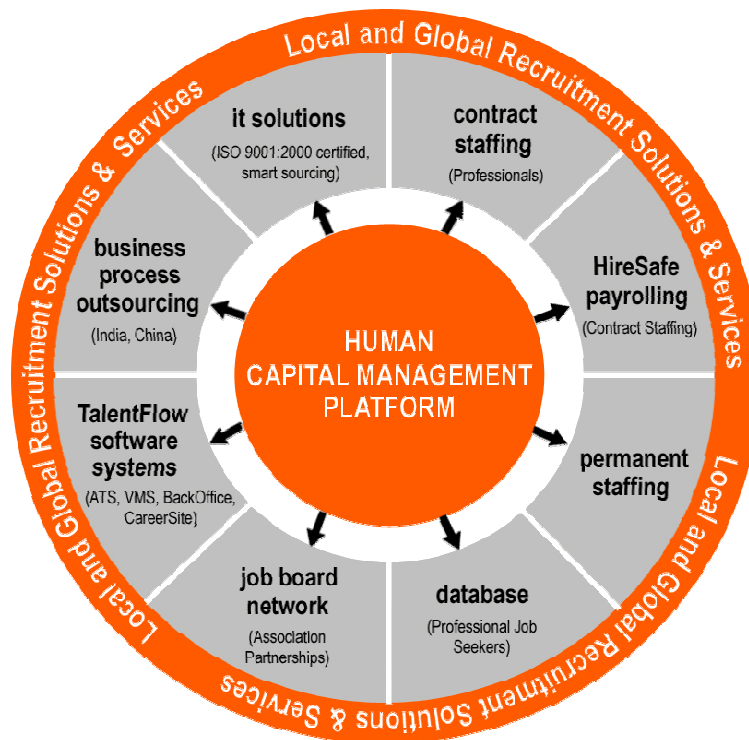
Local and Global Recruitment Solutions & Services

Local and Global Recruitment Solutions & Services

Local and Global Recruitment Solutions & Services

it solutions
(ISO 9001:2000 certified, smart sourcing)

contract staffing
(Professionals)

HireSafe payrolling
(Contract Staffing)

permanent staffing

database
(Professional Job Seekers)

job board network
(Association Partnerships)

TalentFlow software systems
(ATS, VMS, BackOffice, CareerSite)

business process outsourcing
(India, China)

HUMAN CAPITAL MANAGEMENT PLATFORM